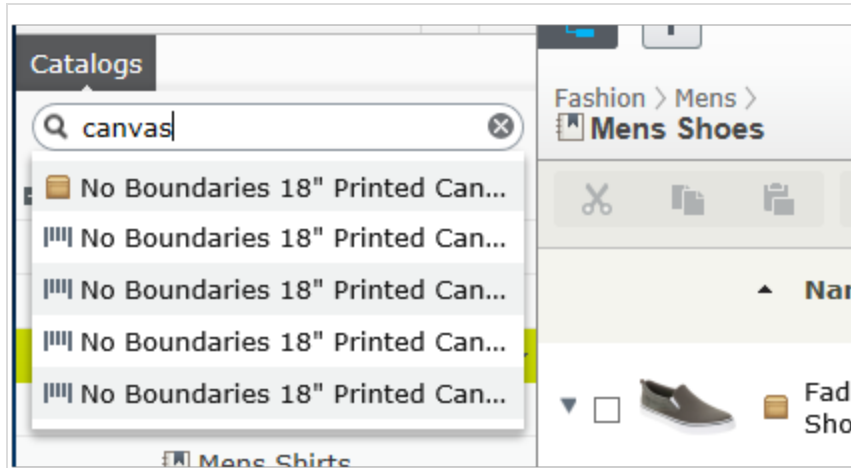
Catalogs

canvas

No Boundaries 18" Printed Can...
No Boundaries 18" Printed Can...
No Boundaries 18" Printed Can...
No Boundaries 18" Printed Can...
No Boundaries 18" Printed Can...

Mens Shirts

Fashion > Mens >
Mens Shoes

Nar

Fad
Sho